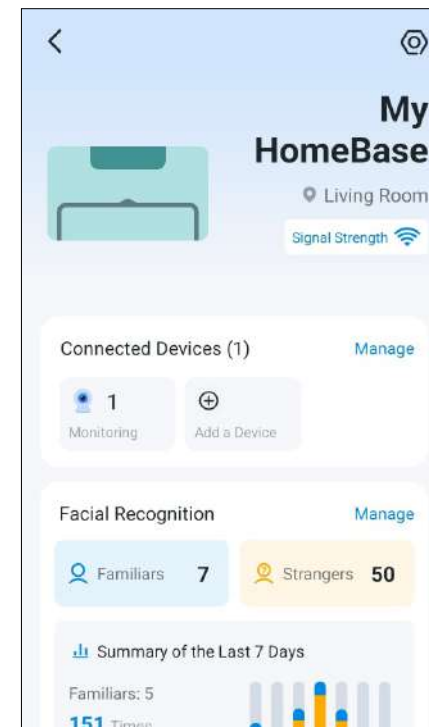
My HomeBase

Living Room

Signal Strength

Connected Devices (1)

Manage

1

Monitoring

Add a Device

Facial Recognition

Manage

Familiars 7

Strangers 50

Summary of the Last 7 Days

Familiars: 5

151 Times